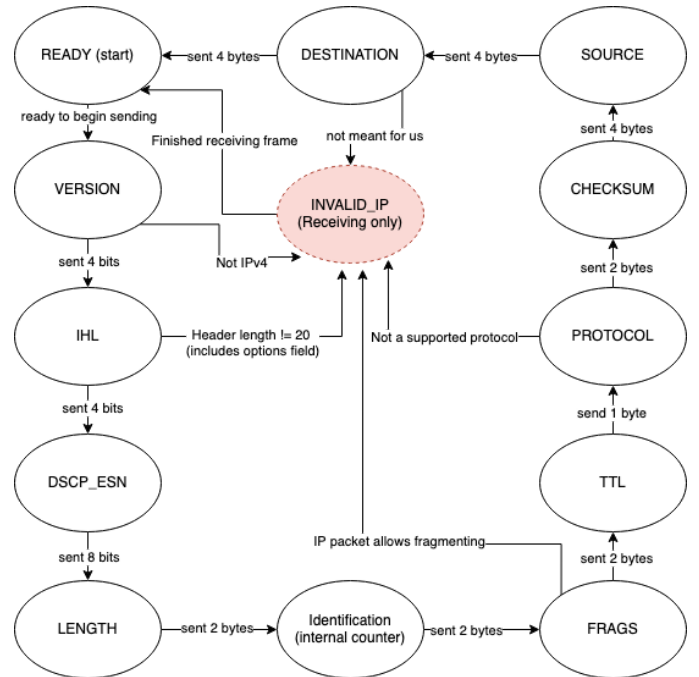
READY (start)

sent 4 bytes

DESTINATION

sent 4 bytes

SOURCE

ready to begin sending

Finished receiving frame

not meant for us

sent 4 bytes

VERSION

INVALID_IP
(Receiving only)

CHECKSUM

Not IPv4

sent 4 bits

sent 2 bytes

IHL

Header length != 20
(includes options field)

Not a supported protocol

PROTOCOL

sent 4 bits

send 1 byte

DSCP_ESN

TTL

IP packet allows fragmenting

sent 8 bits

sent 2 bytes

LENGTH

sent 2 bytes

Identification
(internal counter)

sent 2 bytes

FRAGS